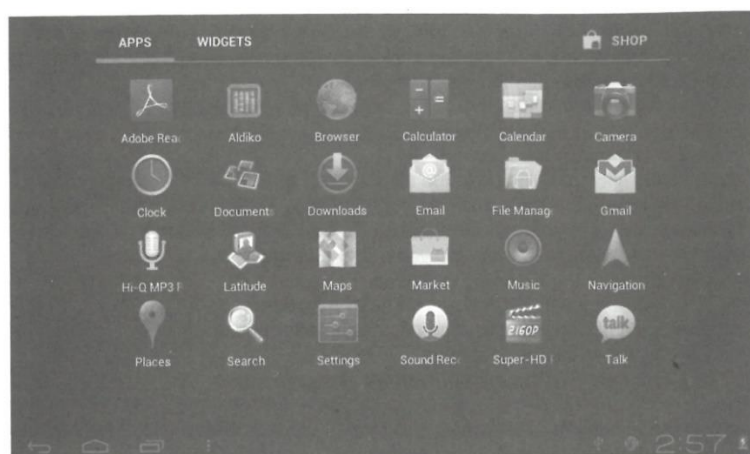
APPS WIDGETS SHOP

Adobe Rea
Aldiko
Browser
Calculator
Calendar
Camera

Clock
Document
Downloads
Email
File Manag
Gmail

Hi-Q MP3 F
Latitude
Maps
Market
Music
Navigation

Places
Search
Settings
Sound Rec
Super-HD
Talk

2160P

talk

2:57